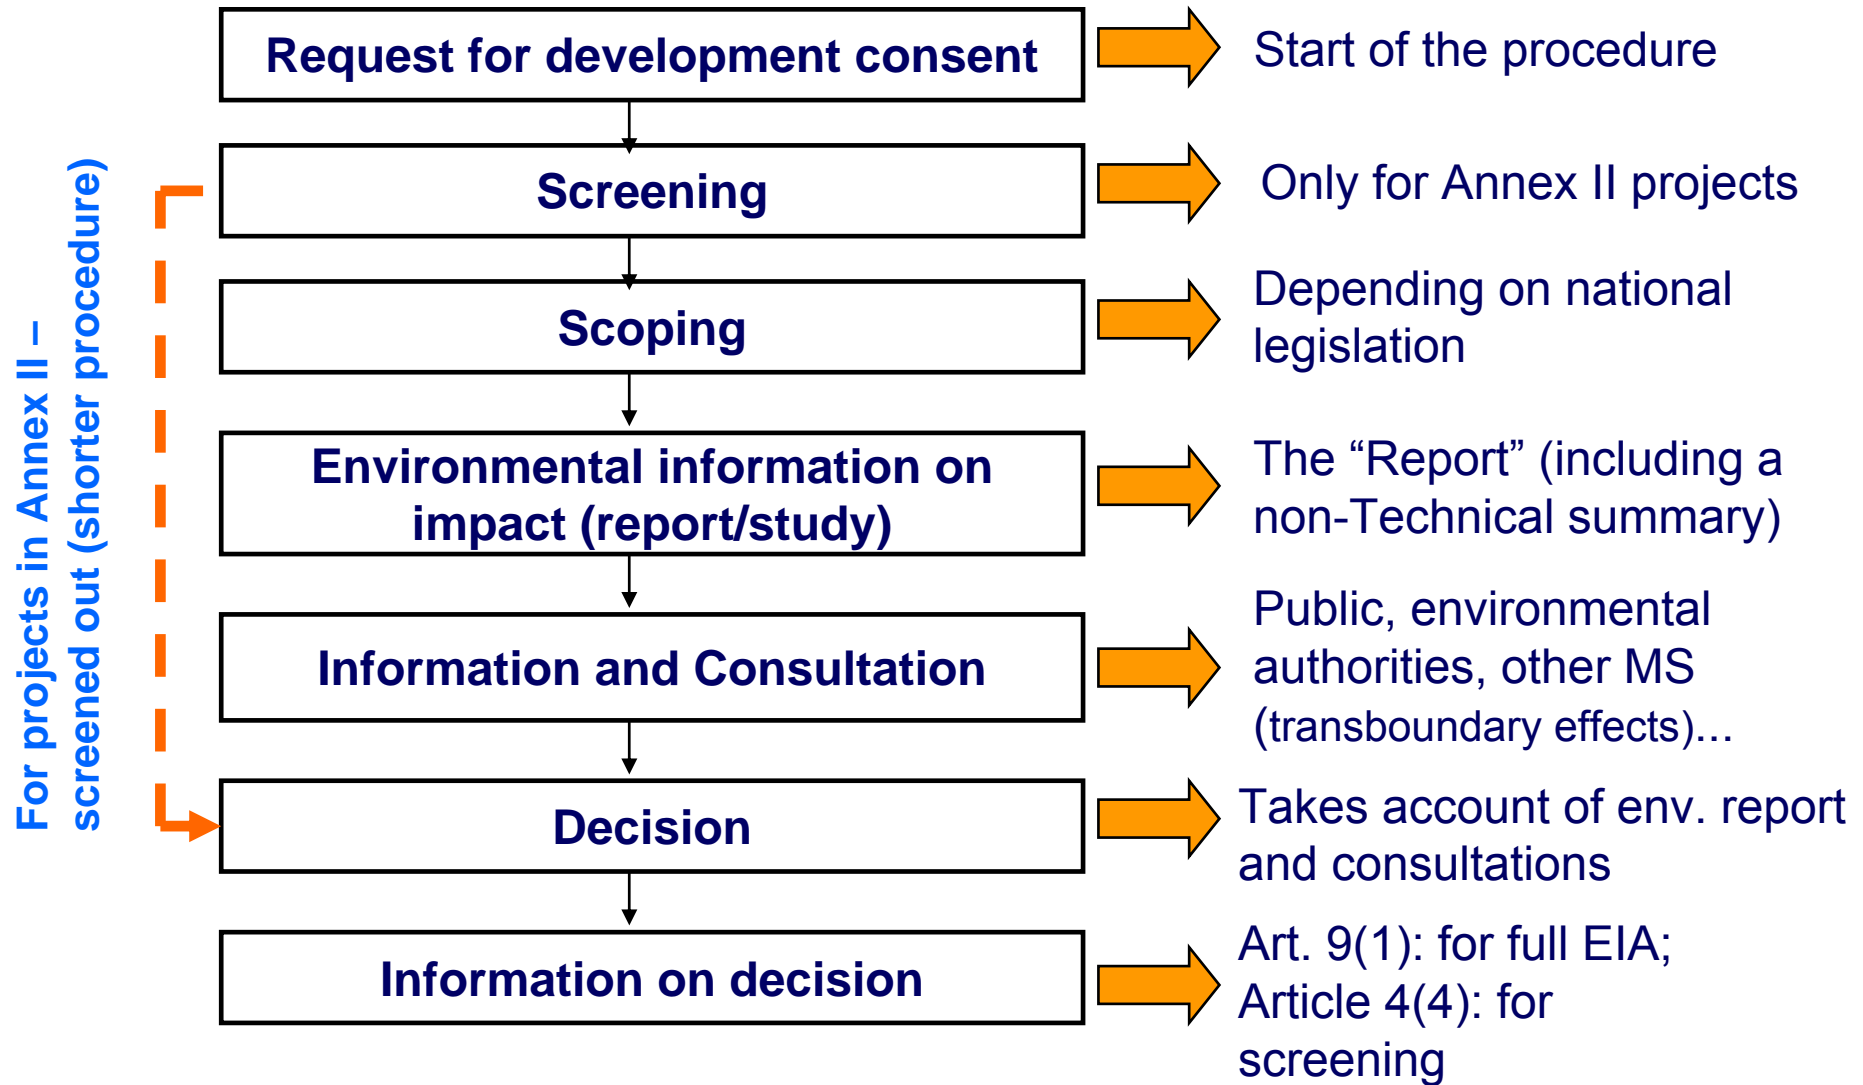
For projects in Annex II – screened out (shorter procedure)

Request for development consent

Start of the procedure

Screening

Only for Annex II projects

Scoping

Depending on national legislation

Environmental information on impact (report/study)

The “Report” (including a non-Technical summary)

Information and Consultation

Public, environmental authorities, other MS (transboundary effects)…

Decision

Takes account of env. report and consultations

Information on decision

Art. 9(1): for full EIA; Article 4(4): for screening